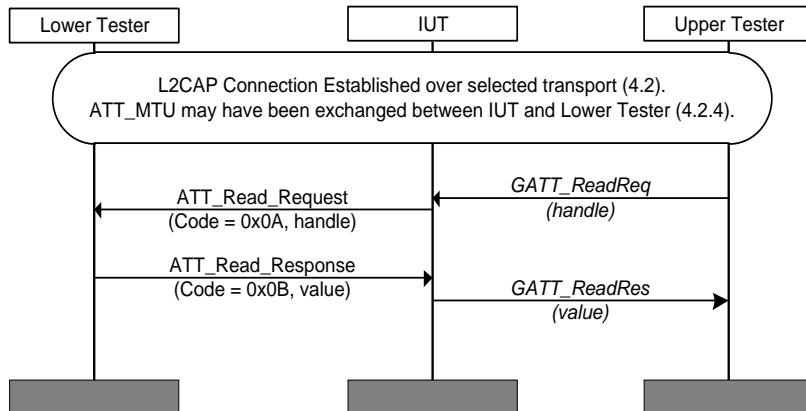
Lower Tester

IUT

Upper Tester

L2CAP Connection Established over selected transport (4.2).
ATT_MTU may have been exchanged between IUT and Lower Tester (4.2.4).

ATT_Read_Request
(Code = 0x0A, handle)

GATT_ReadReq
(handle)

ATT_Read_Response
(Code = 0x0B, value)

GATT_ReadRes
(value)